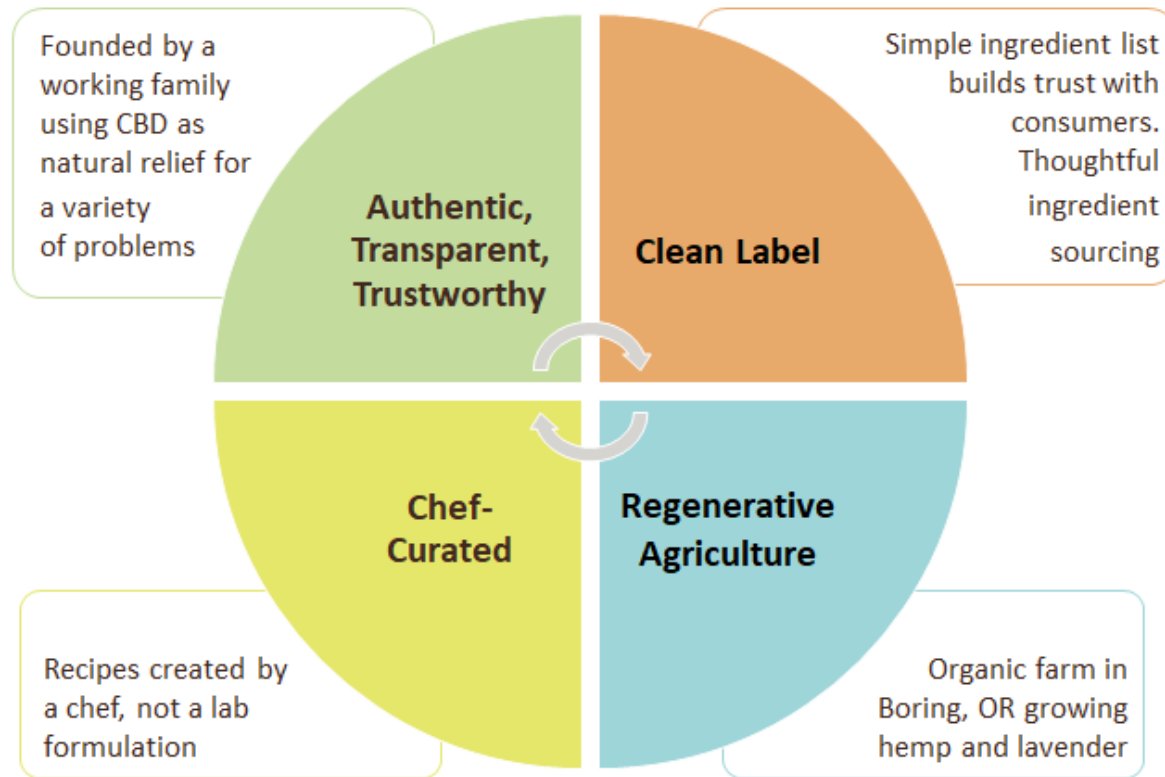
Founded by a working family using CBD as natural relief for a variety of problems

Authentic, Transparent, Trustworthy

Simple ingredient list builds trust with consumers. Thoughtful ingredient sourcing

Clean Label

Chef-Curated

Regenerative Agriculture

Recipes created by a chef, not a lab formulation

Organic farm in Boring, OR growing hemp and lavender